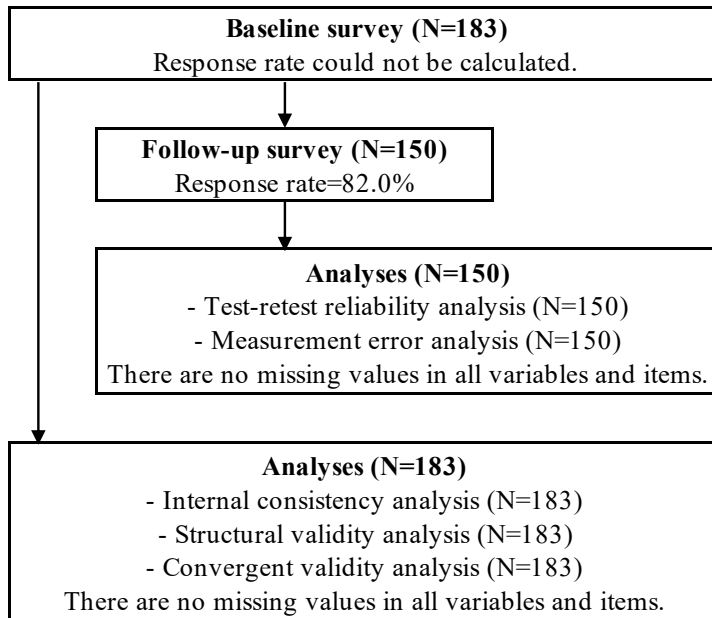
**Baseline survey (N=183)**
Response rate could not be calculated.

**Follow-up survey (N=150)**
Response rate=82.0%

**Analyses (N=150)**
- Test-retest reliability analysis (N=150)
- Measurement error analysis (N=150)
There are no missing values in all variables and items.

**Analyses (N=183)**
- Internal consistency analysis (N=183)
- Structural validity analysis (N=183)
- Convergent validity analysis (N=183)
There are no missing values in all variables and items.